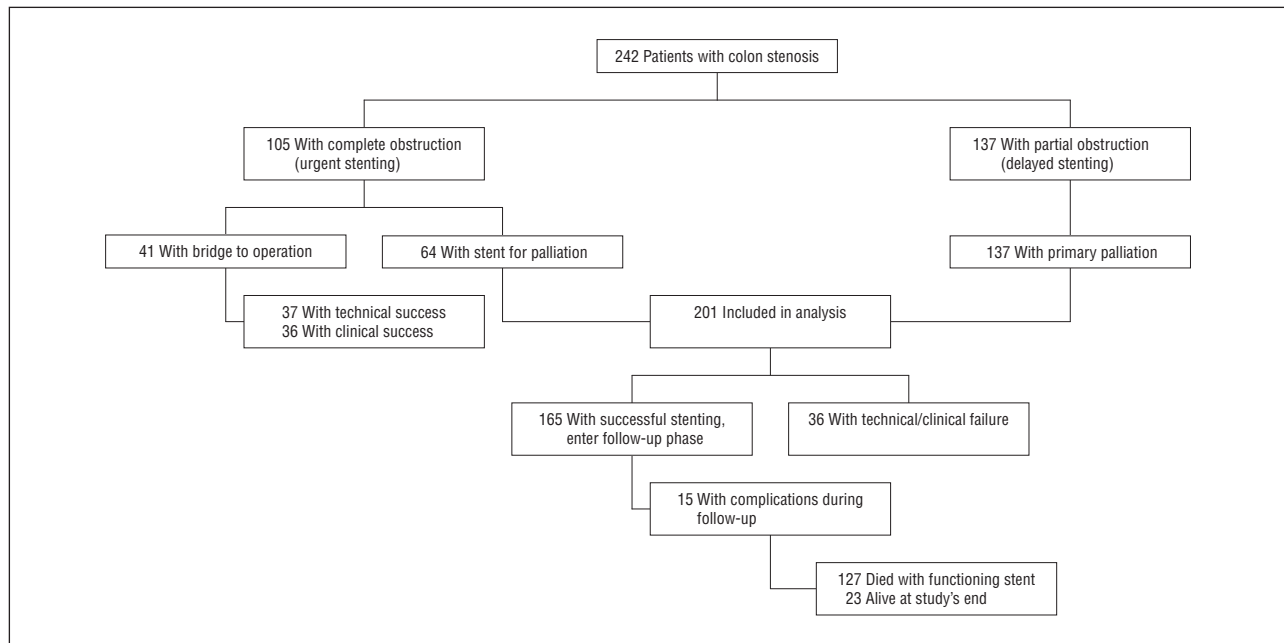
242 Patients with colon stenosis

105 With complete obstruction (urgent stenting)

137 With partial obstruction (delayed stenting)

41 With bridge to operation

64 With stent for palliation

137 With primary palliation

37 With technical success
36 With clinical success

201 Included in analysis

165 With successful stenting, enter follow-up phase

36 With technical/clinical failure

15 With complications during follow-up

127 Died with functioning stent
23 Alive at study's end